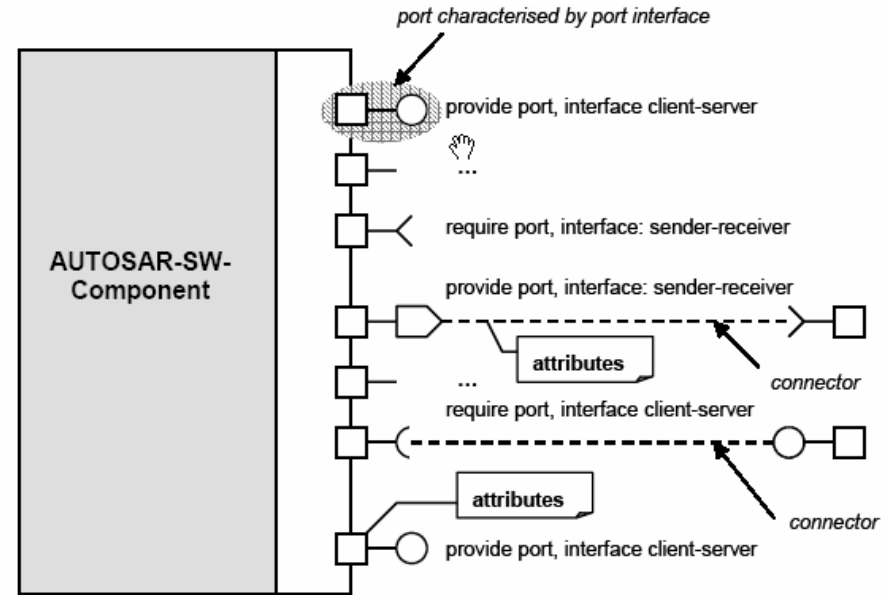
port characterised by port interface

AUTOSAR-SW-Component

provide port, interface client-server

...

require port, interface: sender-receiver

provide port, interface: sender-receiver

attributes

connector

...

require port, interface client-server

attributes

connector

provide port, interface client-server